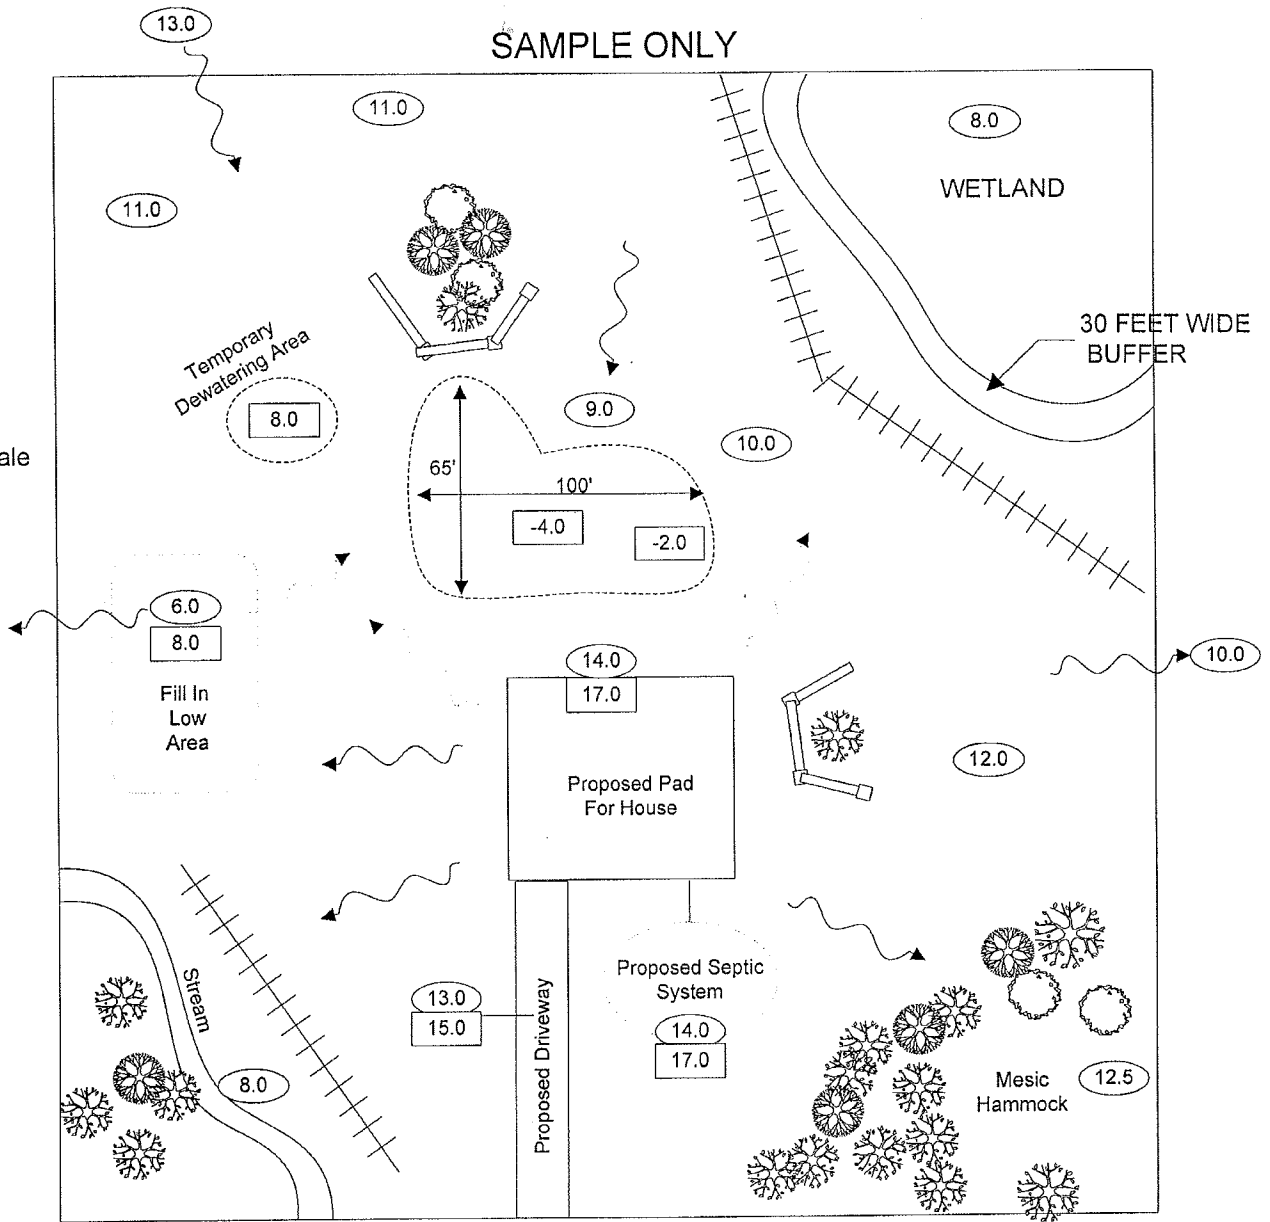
13.0

SAMPLE ONLY

11.0

8.0

WETLAND

11.0

30 FEET WIDE BUFFER

Temporary Dewatering Area

8.0

9.0

10.0

ale

65'

100'

-4.0

-2.0

6.0
8.0

Fill In Low Area

14.0
17.0

10.0

Proposed Pad For House

12.0

Stream

13.0
15.0

Proposed Driveway

Proposed Septic System

14.0
17.0

8.0

Mesic Hammock

12.5